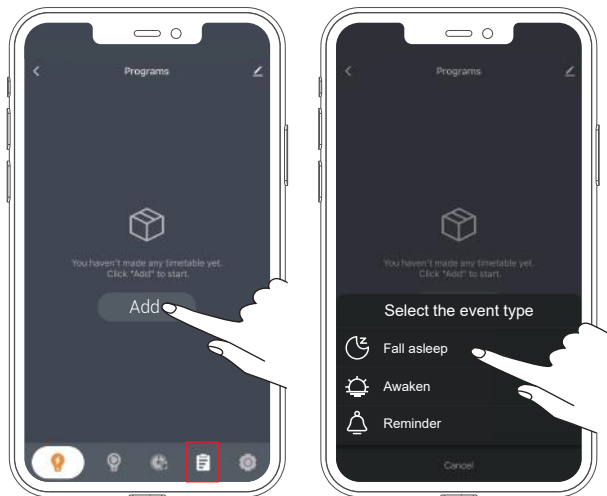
Programs

You haven't made any timetable yet. Click "Add" to start.

Add

Programs

You haven't made any timetable yet. Click "Add" to start.

Select the event type

Fall asleep

Awaken

Reminder

Cancel